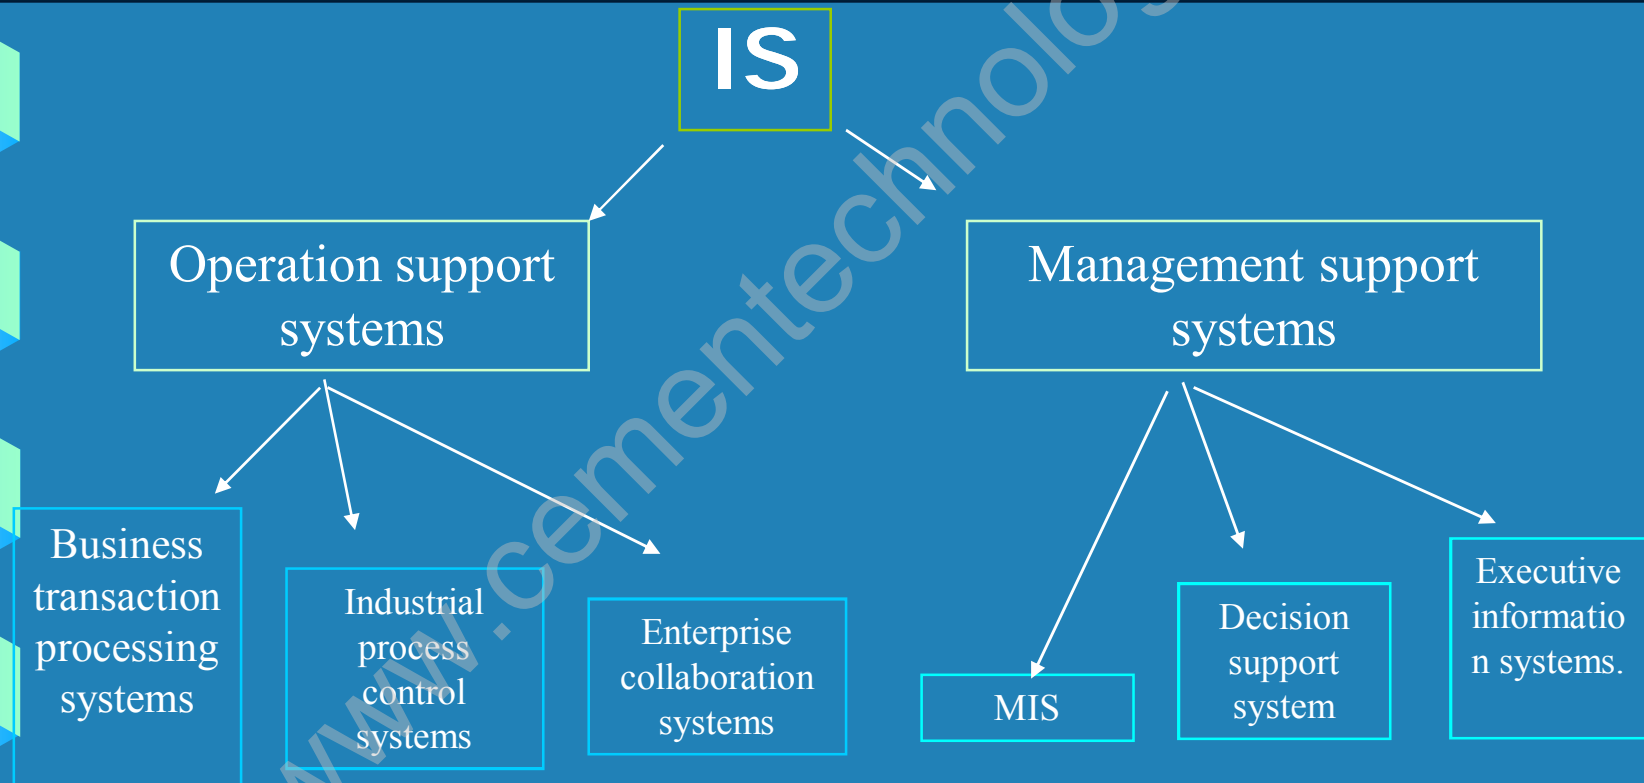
IS

Operation support systems

Management support systems

Business transaction processing systems

Industrial process control systems

Enterprise collaboration systems

MIS

Decision support system

Executive informatio n systems.

www.cementechnolo